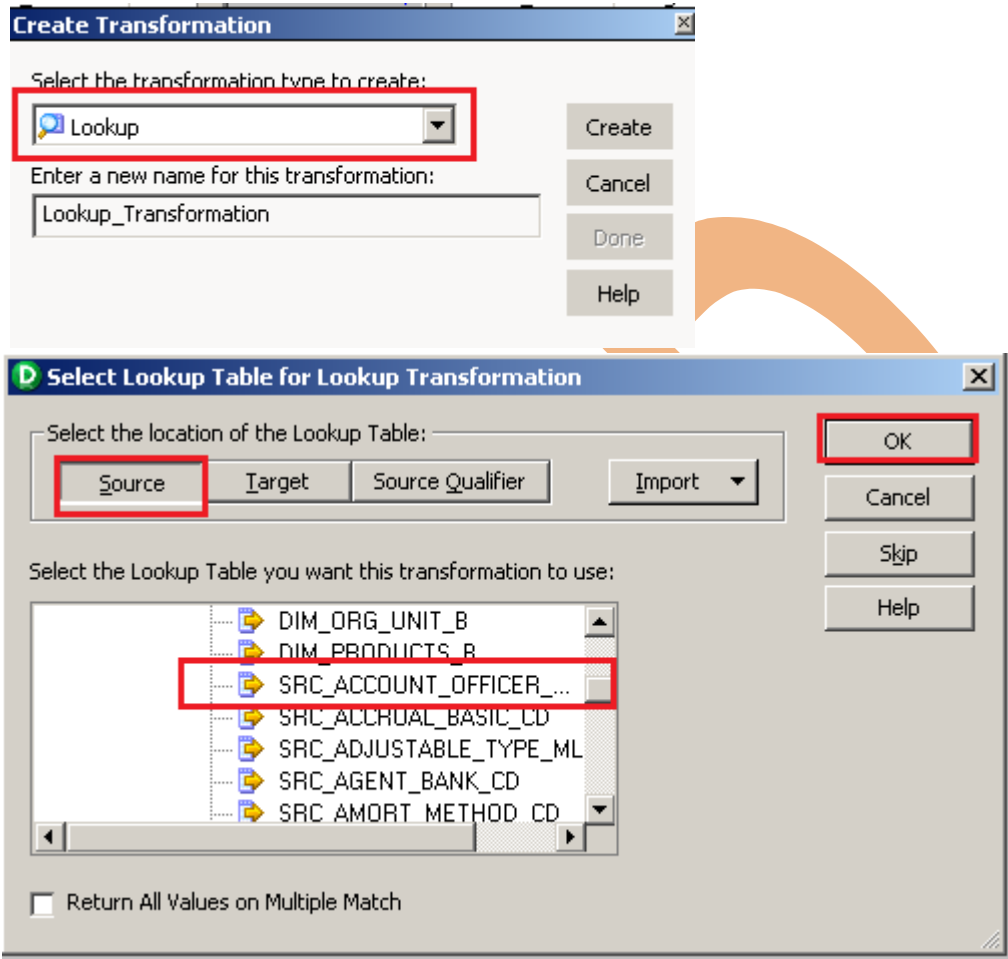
Create Transformation

Select the transformation type to create:

Lookup

Enter a new name for this transformation:

Lookup_Transformation

Create

Cancel

Done

Help

Select Lookup Table for Lookup Transformation

Select the location of the Lookup Table:

Source

Target

Source Qualifier

Import

OK

Cancel

Skip

Help

Select the Lookup Table you want this transformation to use:

DIM_ORG_UNIT_B
DIM_PRODUCTS_B
SRC_ACCOUNT_OFFICER_...
SRC_ACCRUAL_BASIC_CD
SRC_ADJUSTABLE_TYPE_ML
SRC_AGENT_BANK_CD
SRC_AMORT_METHOD_CD

Return All Values on Multiple Match